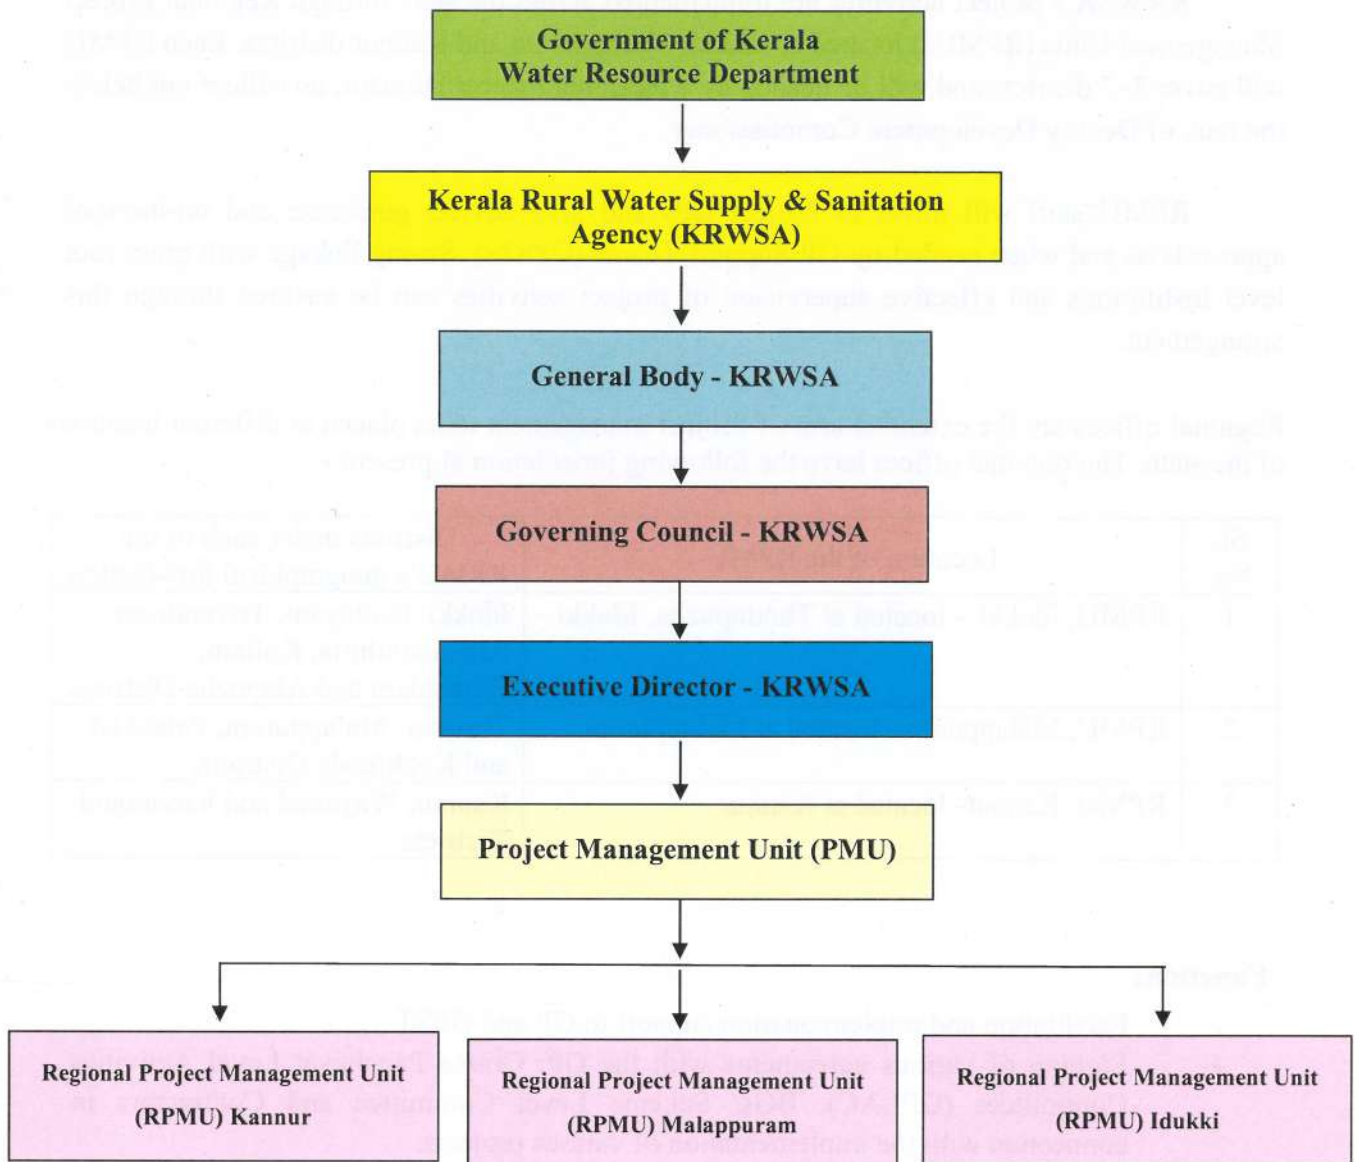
Government of Kerala
Water Resource Department

Kerala Rural Water Supply & Sanitation Agency (KRWSA)

General Body - KRWSA

Governing Council - KRWSA

Executive Director - KRWSA

Project Management Unit (PMU)

Regional Project Management Unit (RPMU) Kannur

Regional Project Management Unit (RPMU) Malappuram

Regional Project Management Unit (RPMU) Idukki